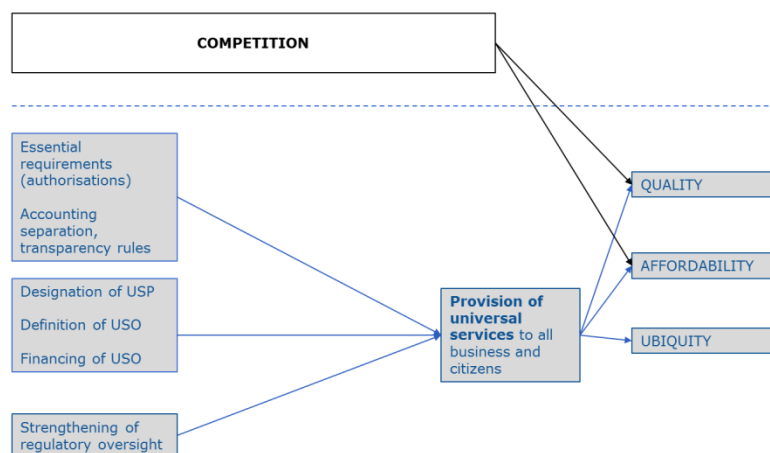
COMPETITION

Essential requirements (authorisations)

Accounting separation, transparency rules

Designation of USP

Definition of USO

Financing of USO

Strengthening of regulatory oversight

**Provision of universal services** to all business and citizens

QUALITY

AFFORDABILITY

UBIQUITY